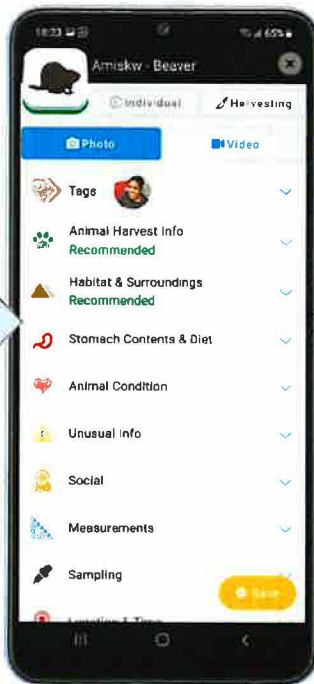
18:33
65%
Amiskw - Beaver
Individual
Harvesting
Photo
Video
Tags
Animal Harvest Info
Recommended
Habitat & Surroundings
Recommended
Stomach Contents & Diet
Animal Condition
Unusual Info
Social
Measurements
Sampling
Save
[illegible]